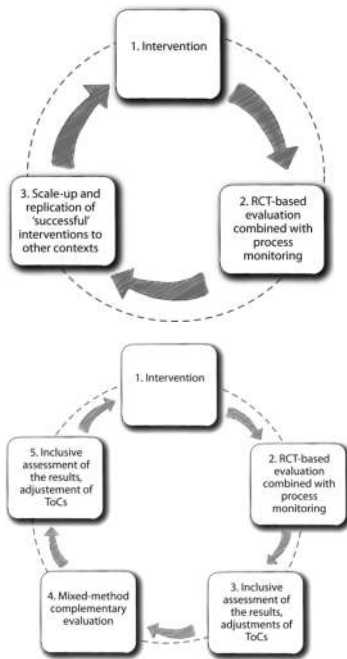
1. Intervention

2. RCT-based evaluation combined with process monitoring

3. Scale-up and replication of 'successful' interventions to other contexts

1. Intervention

2. RCT-based evaluation combined with process monitoring

3. Inclusive assessment of the results, adjustments of ToCs

4. Mixed-method complementary evaluation

5. Inclusive assessment of the results, adjustement of ToCs